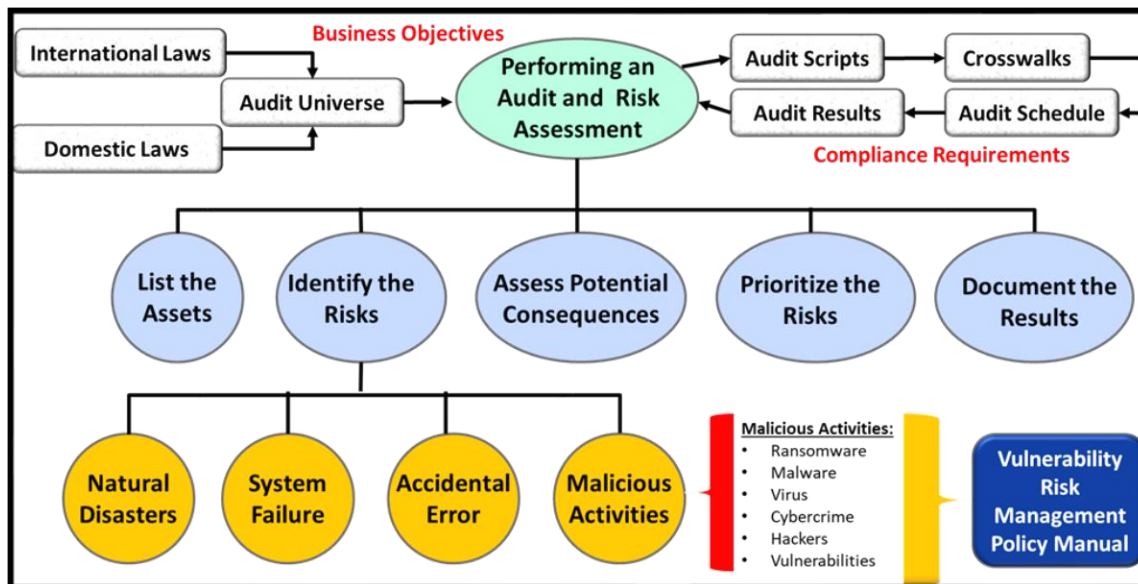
International Laws

Business Objectives

Audit Universe

Domestic Laws

Performing an Audit and Risk Assessment

Audit Scripts

Crosswalks

Audit Results

Audit Schedule

Compliance Requirements

List the Assets

Identify the Risks

Assess Potential Consequences

Prioritize the Risks

Document the Results

Natural Disasters

System Failure

Accidental Error

Malicious Activities

Malicious Activities:
- Ransomware
- Malware
- Virus
- Cybercrime
- Hackers
- Vulnerabilities

Vulnerability Risk Management Policy Manual